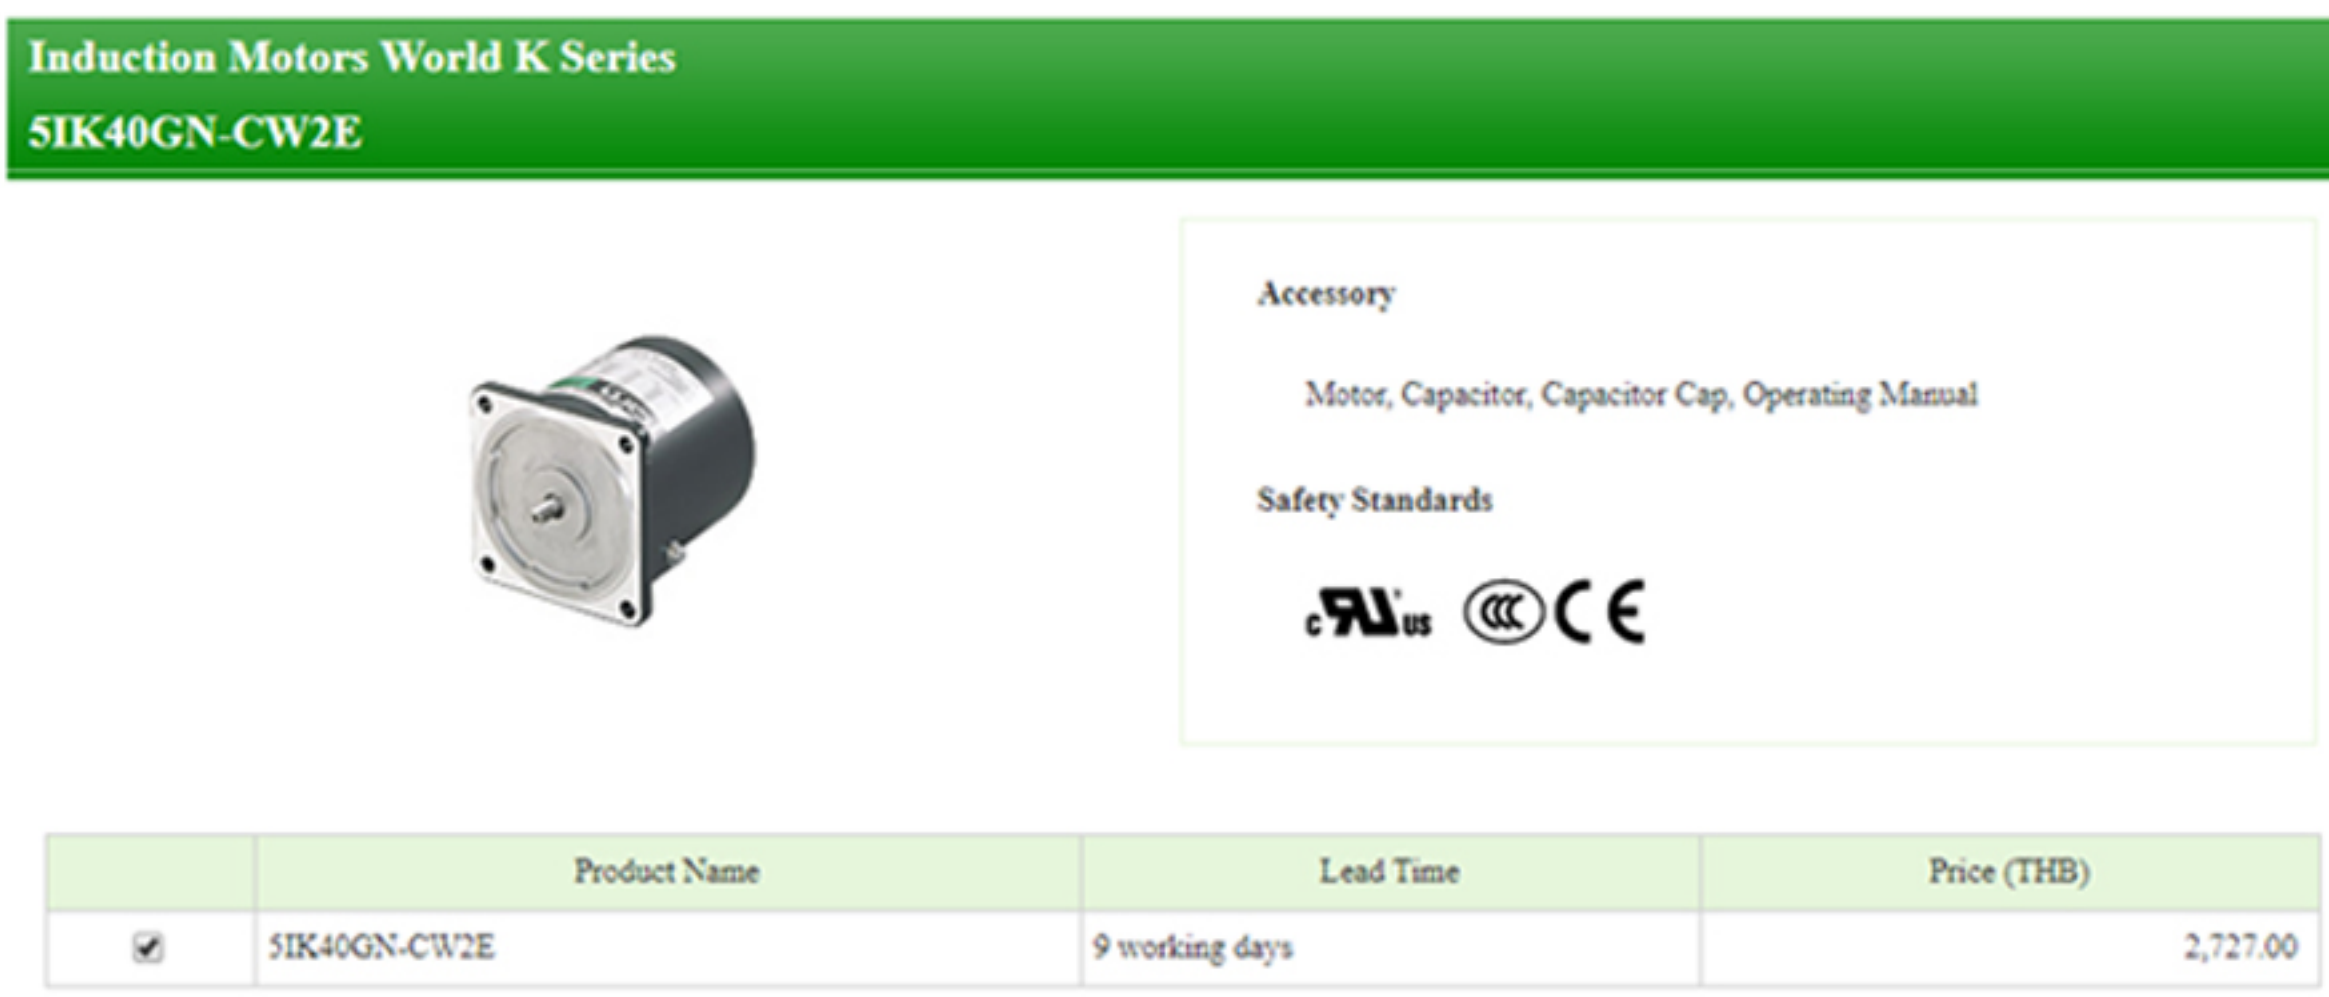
Induction Motors World K Series
5IK40GN-CW2E

Accessory

Motor, Capacitor, Capacitor Cap, Operating Manual

Safety Standards

c UL us CCC CE

| | Product Name | Lead Time | Price (THB) |
|---|---|---|---|
| ☑ | 5IK40GN-CW2E | 9 working days | 2,727.00 |